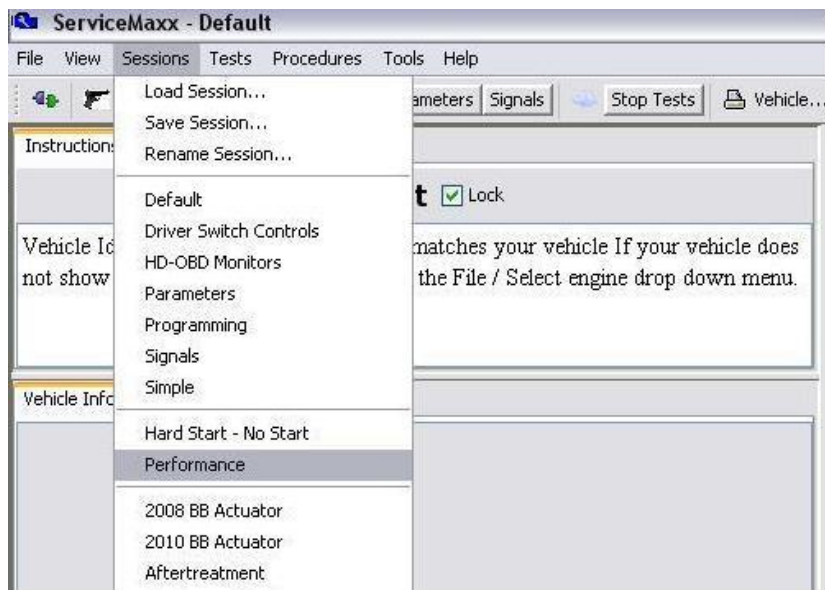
ServiceMaxx - Default

File View Sessions Tests Procedures Tools Help

ameters Signals Stop Tests Vehicle...

Instructions

t Lock

Vehicle Id matches your vehicle If your vehicle does not show the File / Select engine drop down menu.

Vehicle Info

Load Session...
Save Session...
Rename Session...

Default
Driver Switch Controls
HD-OBD Monitors
Parameters
Programming
Signals
Simple

Hard Start - No Start
Performance

2008 BB Actuator
2010 BB Actuator
Aftertreatment